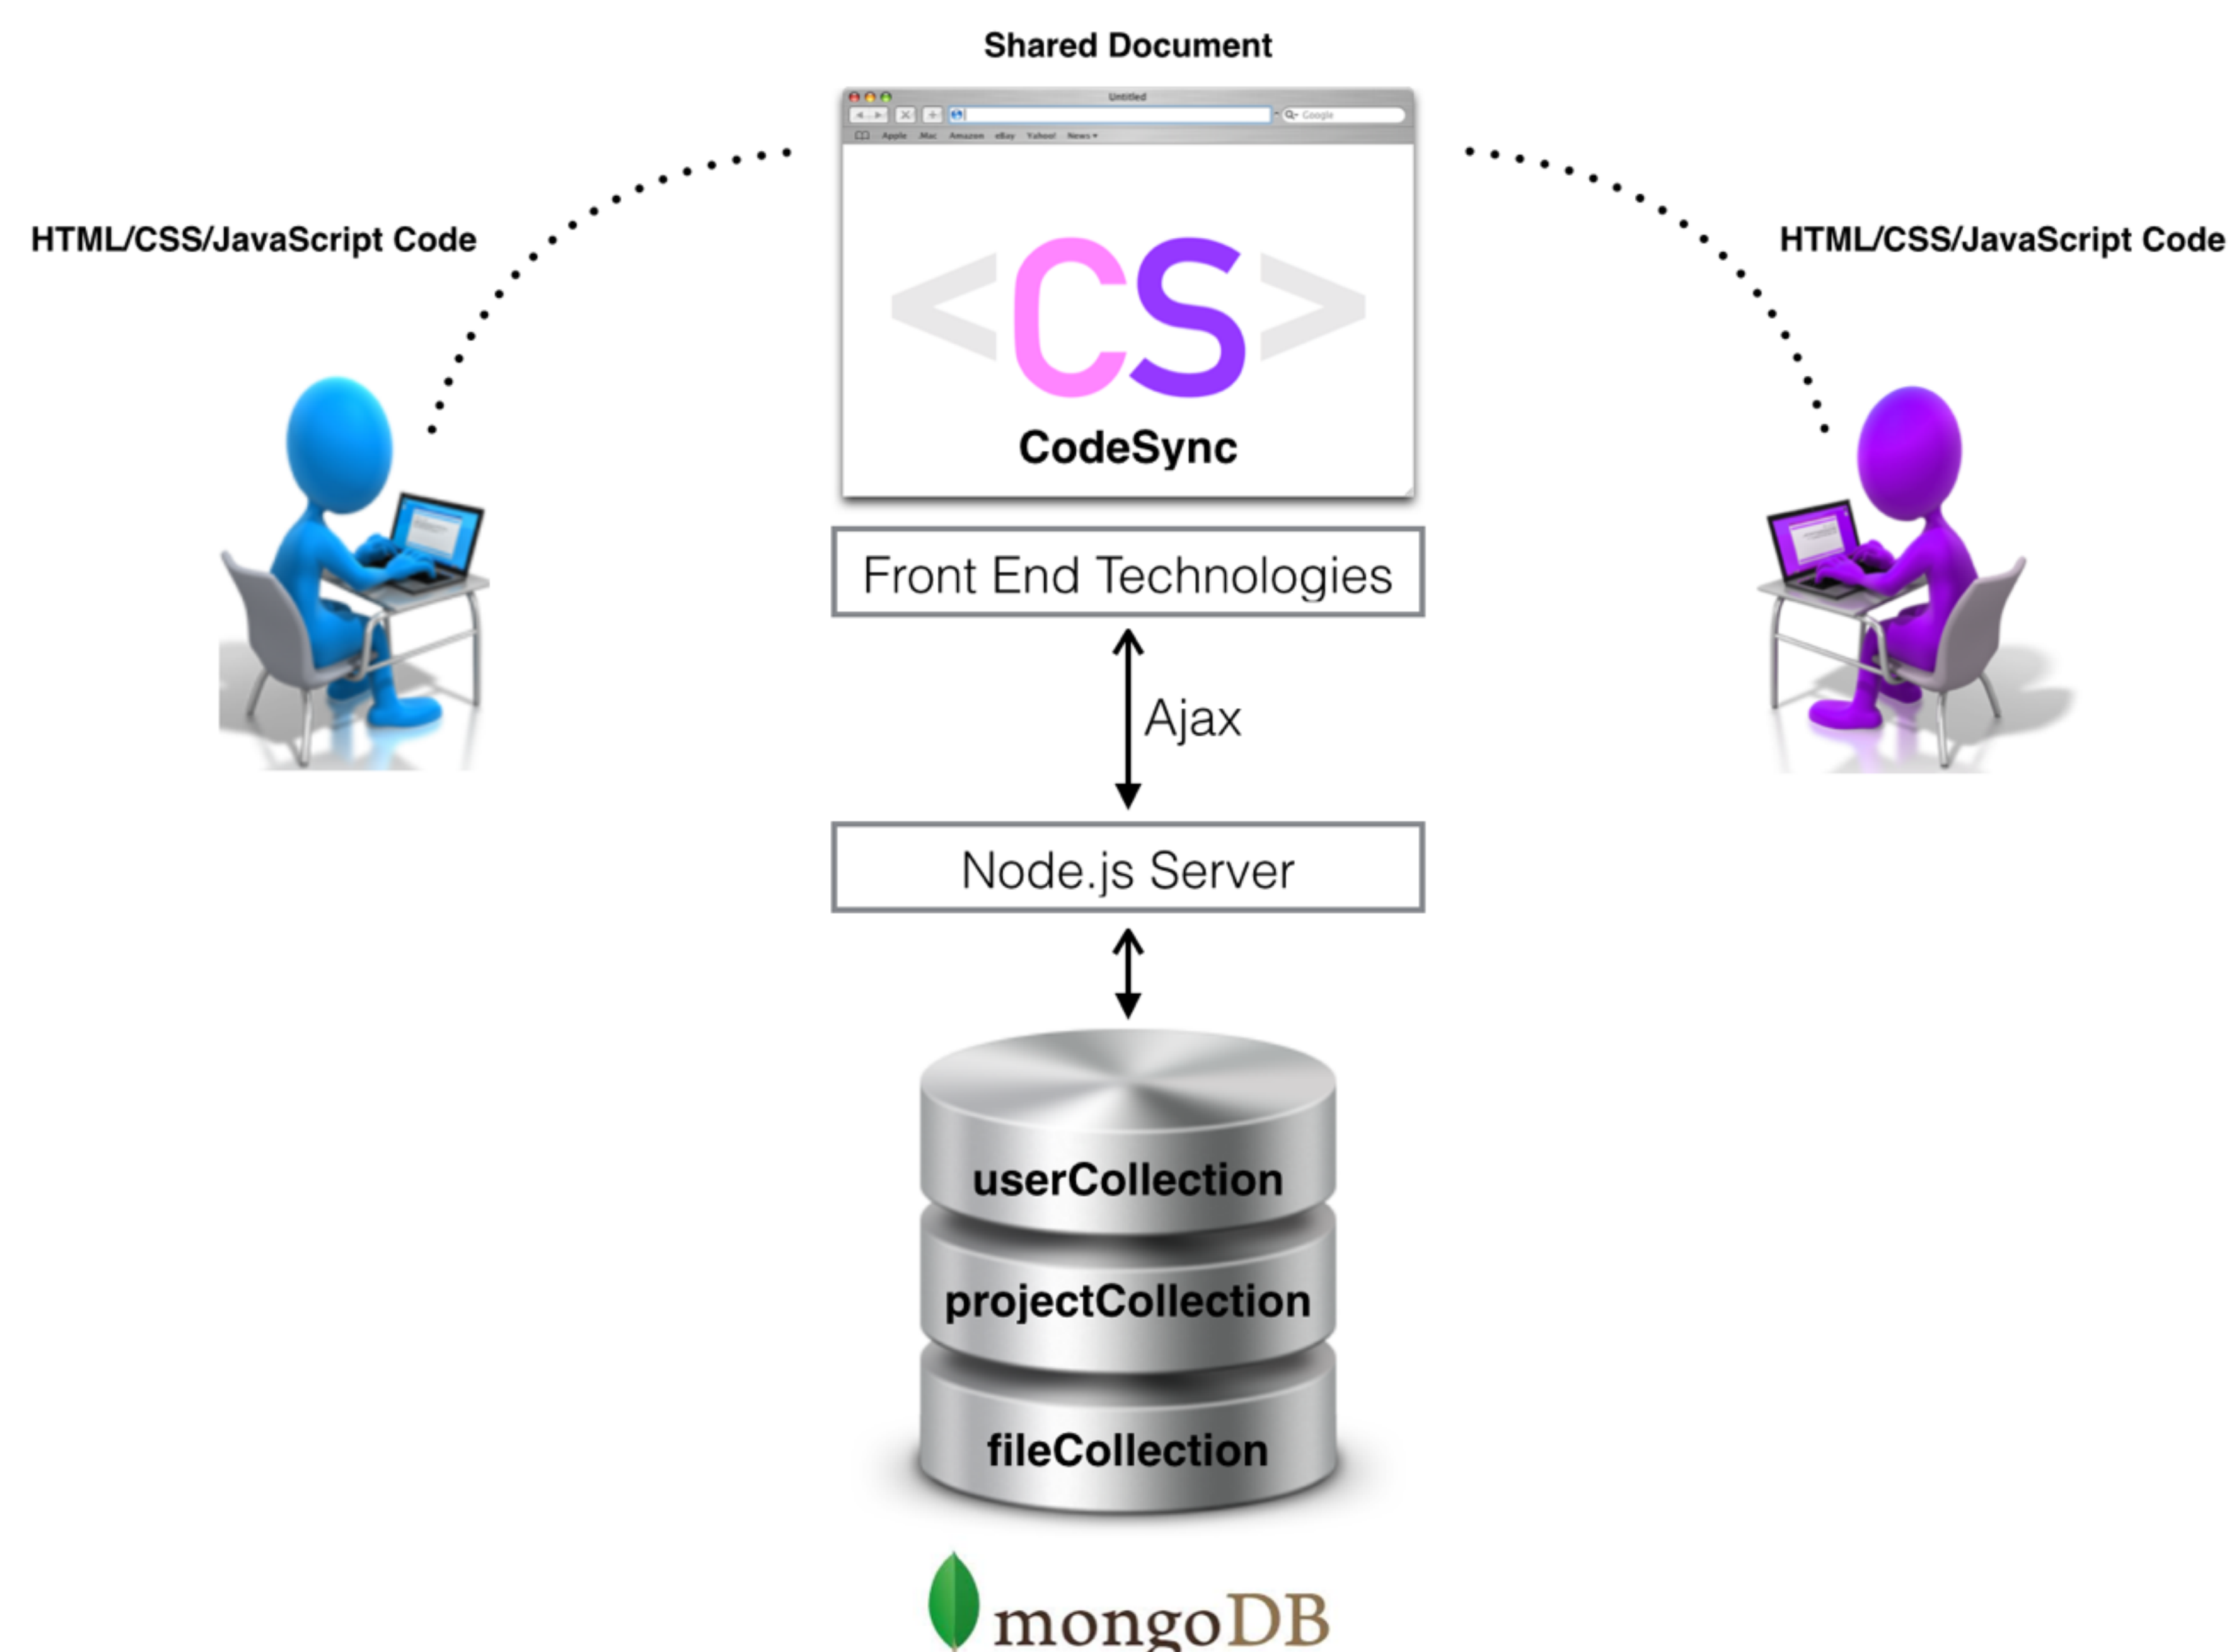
Shared Document

HTML/CSS/JavaScript Code

Untitled

Google

Apple .Mac Amazon eBay Yahoo! News

<CS>

CodeSync

HTML/CSS/JavaScript Code

Front End Technologies

Ajax

Node.js Server

userCollection

projectCollection

fileCollection

mongoDB